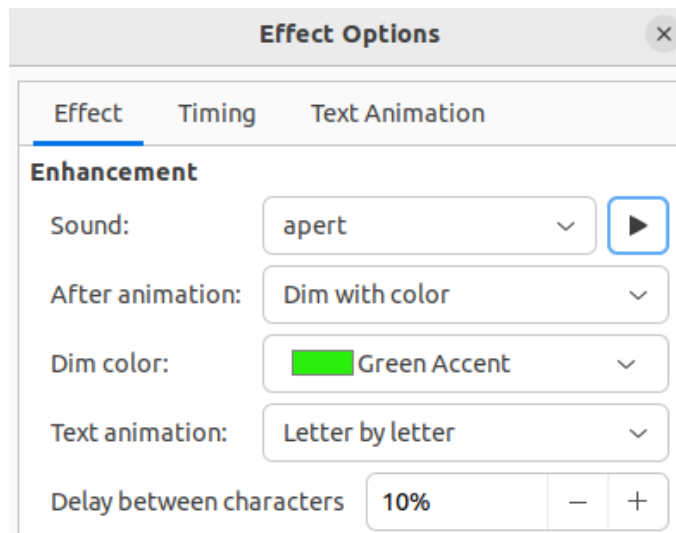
Effect Options

×

Effect Timing Text Animation

Enhancement

Sound: apert

After animation: Dim with color

Dim color: Green Accent

Text animation: Letter by letter

Delay between characters 10% − +